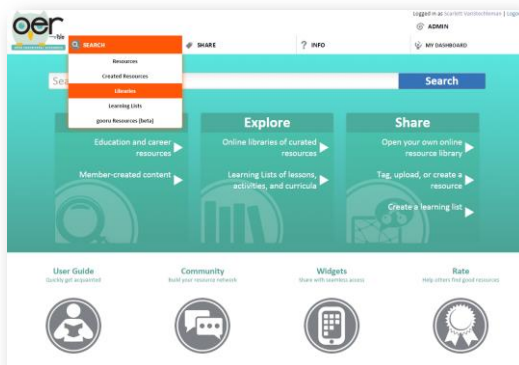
oer
Logged in as Scarlett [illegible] | Logo
ADMIN
SEARCH
SHARE
INFO
MY DASHBOARD
Resources
Created Resources
Libraries
Learning Lists
gooru Resources (Beta)
Se
Search
Explore
Share
Education and career resources
Online libraries of curated resources
Open your own online resource library
Member-created content
Learning Lists of lessons, activities, and curricula
Tag, upload, or create a resource
Create a learning list
User Guide
Quickly get acquainted
Community
Build your resource network
Widgets
Share with seamless access
Rate
Help others find good resources